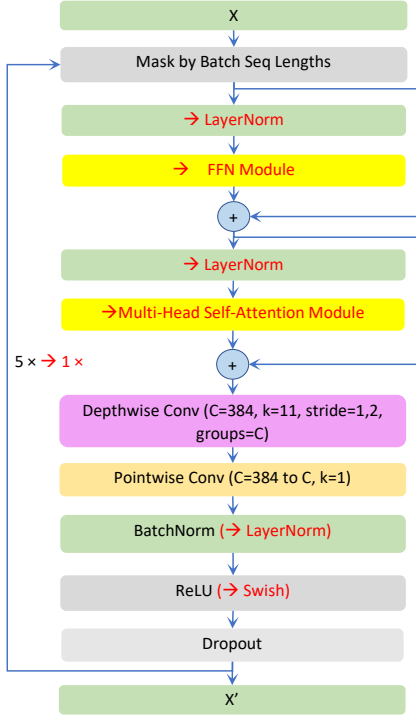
X

Mask by Batch Seq Lengths

→ LayerNorm

→ FFN Module

+

→ LayerNorm

→Multi-Head Self-Attention Module

5 × → 1 ×

+

Depthwise Conv (C=384, k=11, stride=1,2, groups=C)

Pointwise Conv (C=384 to C, k=1)

BatchNorm (→ LayerNorm)

ReLU (→ Swish)

Dropout

X'